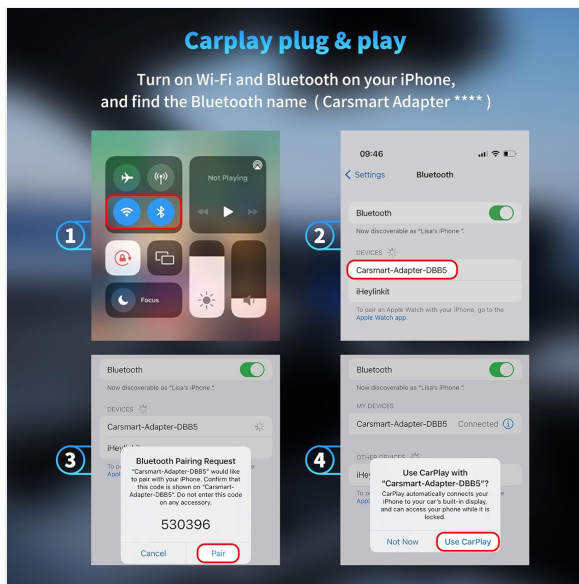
Carplay plug & play

Turn on Wi-Fi and Bluetooth on your iPhone, and find the Bluetooth name ( Carsmart Adapter **** )

1

Not Playing

Focus

2

09:46

< Settings Bluetooth

Bluetooth

Now discoverable as "Lisa's iPhone".

DEVICES

Carsmart-Adapter-DBB5

iHeylinkit

To pair an Apple Watch with your iPhone, go to the Apple Watch app.

3

Bluetooth

Now discoverable as "Lisa's iPhone".

DEVICES

Carsmart-Adapter-DBB5

iHey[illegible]

To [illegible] Appl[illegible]

Bluetooth Pairing Request

"Carsmart-Adapter-DBB5" would like to pair with your iPhone. Confirm that this code is shown on "Carsmart-Adapter-DBB5". Do not enter this code on any accessory.

530396

Cancel

Pair

4

Bluetooth

Now discoverable as "Lisa's iPhone".

MY DEVICES

Carsmart-Adapter-DBB5 Connected

OTHER DEVICES

iHey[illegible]

To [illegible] Appl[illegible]

Use CarPlay with "Carsmart-Adapter-DBB5"?

CarPlay automatically connects your iPhone to your car's built-in display, and can access your phone while it is locked.

Not Now

Use CarPlay